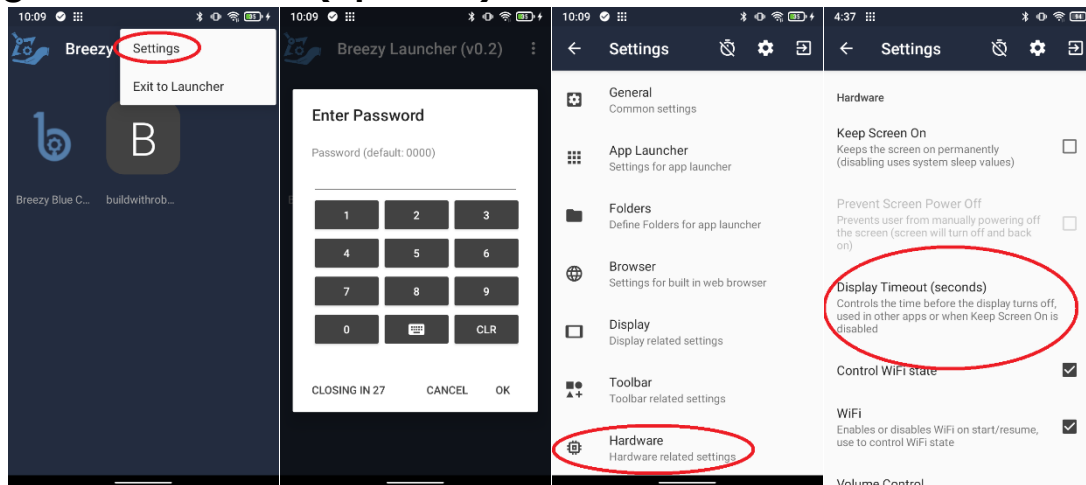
10:09

Breezy

Settings

Exit to Launcher

Breezy Blue C...

buildwithrob...

10:09

Breezy Launcher (v0.2)

Enter Password

Password (default: 0000)

| 1 | 2 | 3 |
|---|---|---|
| 4 | 5 | 6 |
| 7 | 8 | 9 |
| 0 | | CLR |

CLOSING IN 27

CANCEL

OK

10:09

Settings

General
Common settings

App Launcher
Settings for app launcher

Folders
Define Folders for app launcher

Browser
Settings for built in web browser

Display
Display related settings

Toolbar
Toolbar related settings

Hardware
Hardware related settings

4:37

Settings

Hardware

Keep Screen On
Keeps the screen on permanently (disabling uses system sleep values)

Prevent Screen Power Off
Prevents user from manually powering off the screen (screen will turn off and back on)

Display Timeout (seconds)
Controls the time before the display turns off, used in other apps or when Keep Screen On is disabled

Control WiFi state

WiFi
Enables or disables WiFi on start/resume, use to control WiFi state

Volume Control